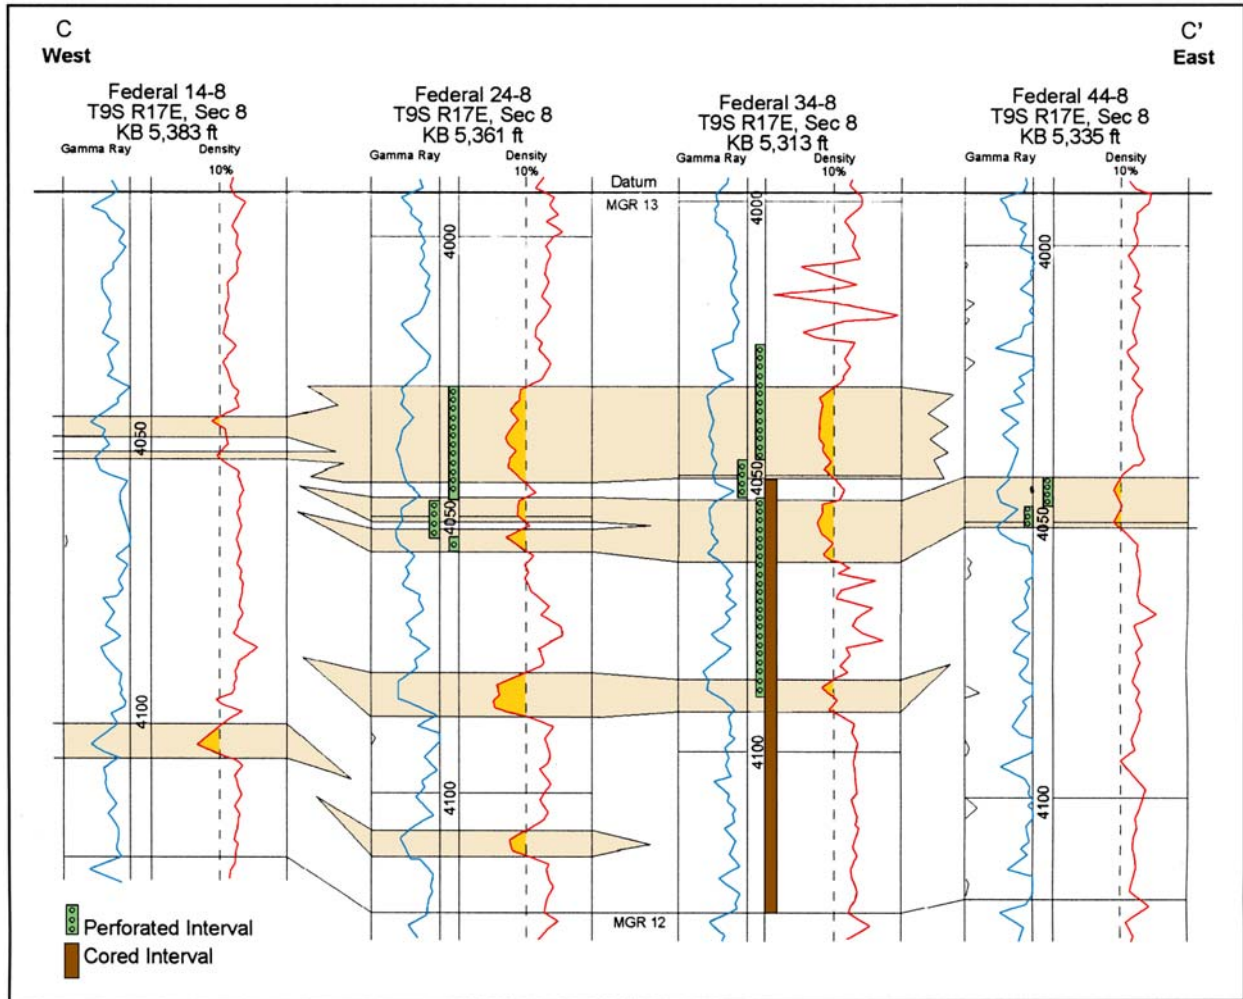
C
West

C'
East

Federal 14-8
T9S R17E, Sec 8
KB 5,383 ft
Gamma Ray
Density
10%

Federal 24-8
T9S R17E, Sec 8
KB 5,361 ft
Gamma Ray
Density
10%

Federal 34-8
T9S R17E, Sec 8
KB 5,313 ft
Gamma Ray
Density
10%

Federal 44-8
T9S R17E, Sec 8
KB 5,335 ft
Gamma Ray
Density
10%

Datum
MGR 13

4000
4000
4000

4050
4050
4050
4050

4100
4100
4100
4100

MGR 12

Perforated Interval
Cored Interval